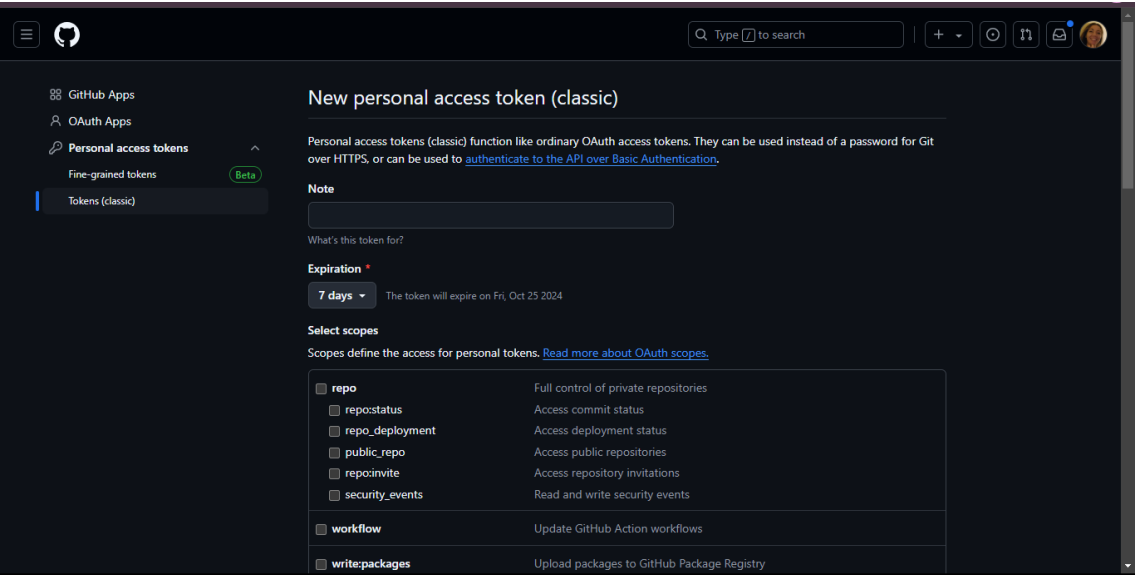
Type / to search

GitHub Apps
OAuth Apps
Personal access tokens
Fine-grained tokens Beta
Tokens (classic)

New personal access token (classic)

Personal access tokens (classic) function like ordinary OAuth access tokens. They can be used instead of a password for Git over HTTPS, or can be used to authenticate to the API over Basic Authentication.

Note

What's this token for?

Expiration *

7 days The token will expire on Fri, Oct 25 2024

Select scopes

Scopes define the access for personal tokens. Read more about OAuth scopes.

| | |
|---|---|
| repo | Full control of private repositories |
| repo:status | Access commit status |
| repo_deployment | Access deployment status |
| public_repo | Access public repositories |
| repo:invite | Access repository invitations |
| security_events | Read and write security events |
| workflow | Update GitHub Action workflows |
| write:packages | Upload packages to GitHub Package Registry |